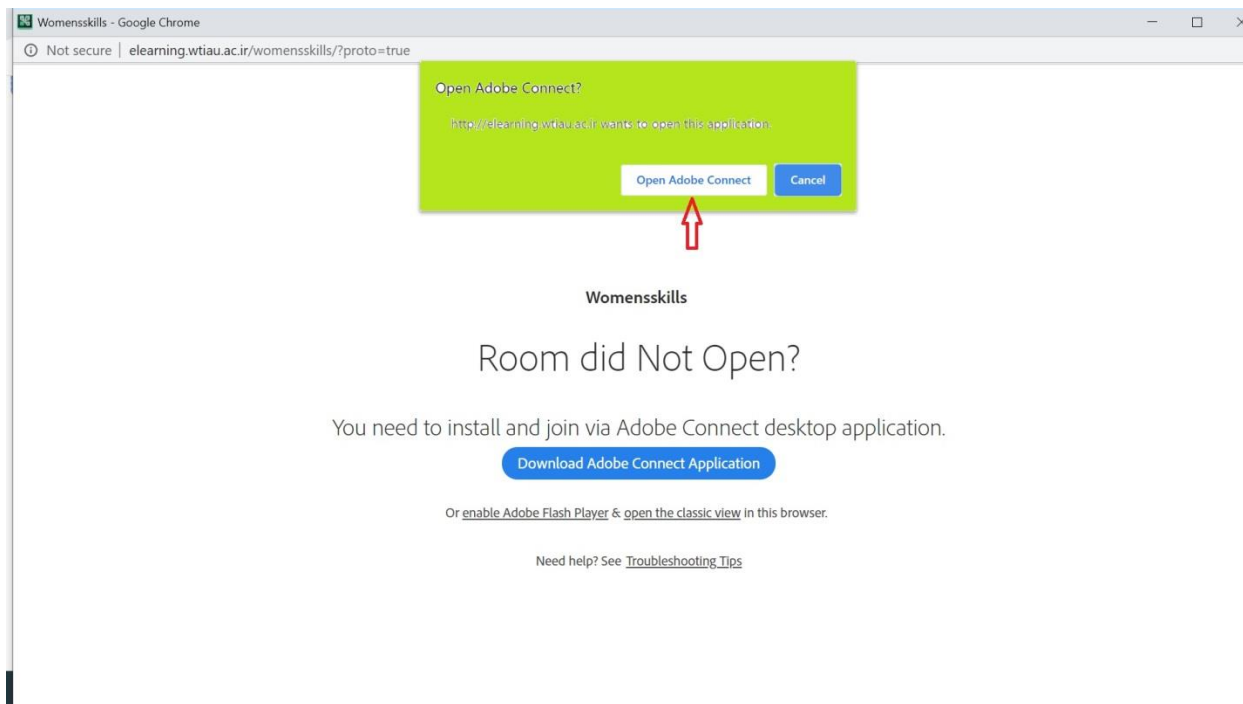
Womensskills - Google Chrome

Not secure | elearning.wtiau.ac.ir/womensskills/?proto=true

Open Adobe Connect?

http://elearning.wtiau.ac.ir wants to open this application.

Open Adobe Connect

Cancel

Womensskills

Room did Not Open?

You need to install and join via Adobe Connect desktop application.

Download Adobe Connect Application

Or enable Adobe Flash Player & open the classic view in this browser.

Need help? See Troubleshooting Tips